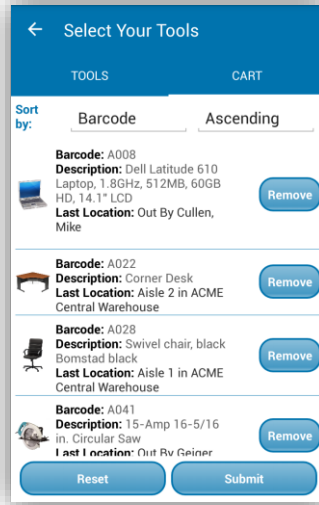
← Select Your Tools

TOOLS

CART

Sort by:

Barcode

Ascending

Barcode: A008
Description: Dell Latitude 610 Laptop, 1.8GHz, 512MB, 60GB HD, 14.1" LCD
Last Location: Out By Cullen, Mike

Remove

Barcode: A022
Description: Corner Desk
Last Location: Aisle 2 in ACME Central Warehouse

Remove

Barcode: A028
Description: Swivel chair, black Bomstad black
Last Location: Aisle 1 in ACME Central Warehouse

Remove

Barcode: A041
Description: 15-Amp 16-5/16 in. Circular Saw
Last Location: Out By Geiger

Remove

Reset

Submit